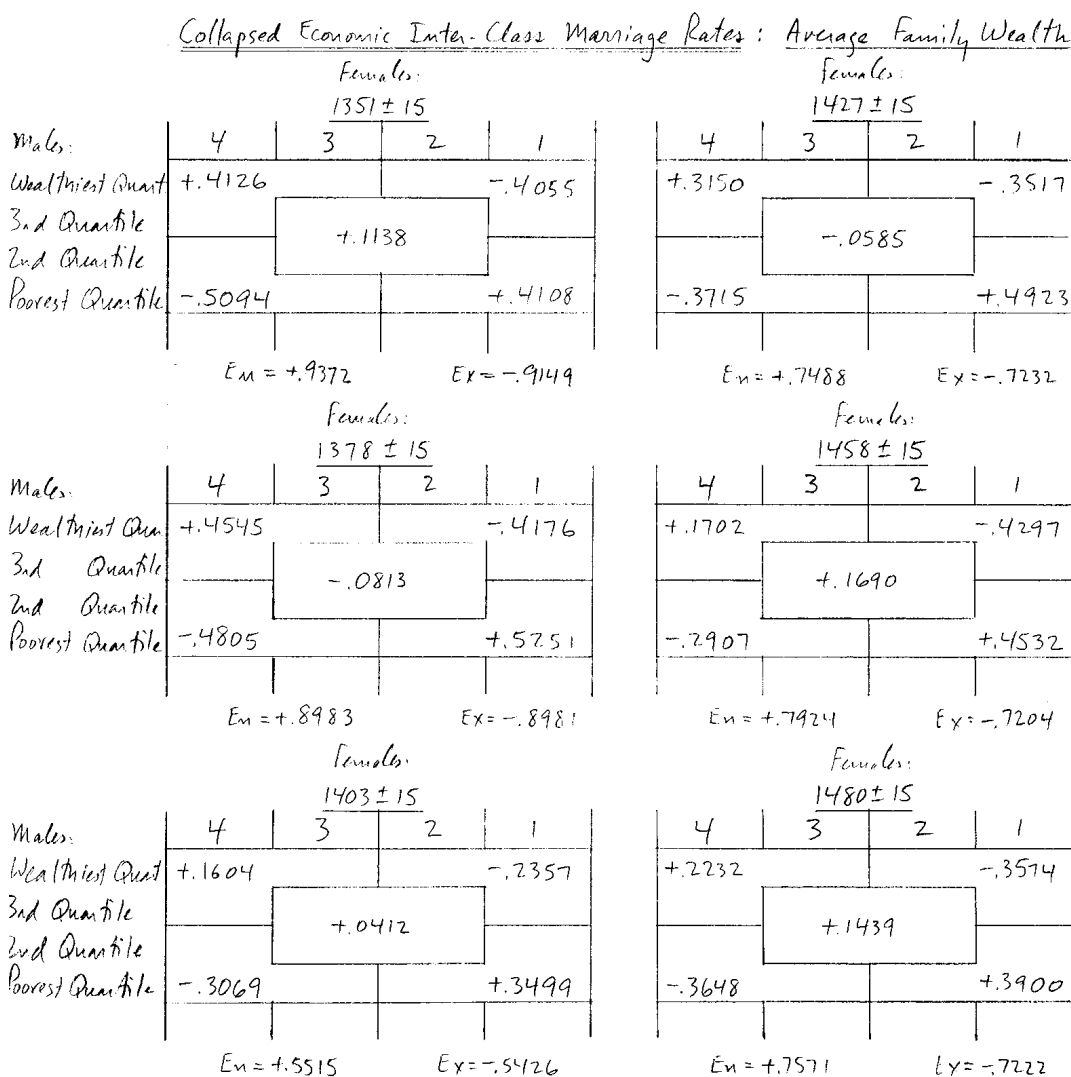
Collapsed Economic Inter-Class Marriage Rates: Average Family Wealth

Females:
1351 ± 15

| Males: | 4 | 3 | 2 | 1 |
|---|---|---|---|---|
| Wealthiest Quart | +.4126 | | | -.4055 |
| 3rd Quartile | | +.1138 | | |
| 2nd Quartile | | | | |
| Poorest Quartile | -.5094 | | | +.4108 |

$E_M = +.9372$ $E_X = -.9149$

Females:
1427 ± 15

| 4 | 3 | 2 | 1 |
|---|---|---|---|
| +.3150 | | | -.3517 |
| | -.0585 | | |
| -.3715 | | | +.4923 |

$E_n = +.7488$ $E_X = -.7232$

Females:
1378 ± 15

| Males: | 4 | 3 | 2 | 1 |
|---|---|---|---|---|
| Wealthiest Qua | +.4545 | | | -.4176 |
| 3rd Quartile | | -.0813 | | |
| 2nd Quartile | | | | |
| Poorest Quartile | -.4805 | | | +.5751 |

$E_n = +.8983$ $E_X = -.8981$

Females:
1458 ± 15

| 4 | 3 | 2 | 1 |
|---|---|---|---|
| +.1702 | | | -.4297 |
| | +.1690 | | |
| -.2907 | | | +.4532 |

$E_n = +.7924$ $E_X = -.7204$

Females:
1403 ± 15

| Males: | 4 | 3 | 2 | 1 |
|---|---|---|---|---|
| Wealthiest Quart | +.1604 | | | -.2357 |
| 3rd Quartile | | +.0412 | | |
| 2nd Quartile | | | | |
| Poorest Quartile | -.3069 | | | +.3499 |

$E_n = +.5515$ $E_X = -.5426$

Females:
1480 ± 15

| 4 | 3 | 2 | 1 |
|---|---|---|---|
| +.2232 | | | -.3514 |
| | +.1439 | | |
| -.3648 | | | +.3900 |

$E_n = +.7571$ $E_X = -.7222$